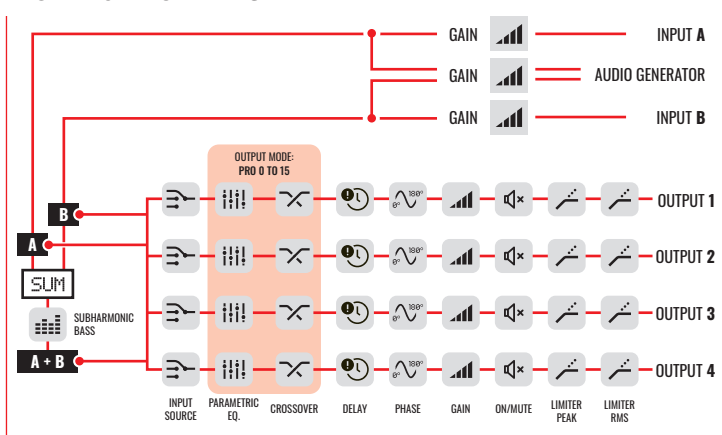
GAIN

INPUT A

GAIN

AUDIO GENERATOR

GAIN

INPUT B

OUTPUT MODE: PRO 0 TO 15

B

A

SUM

SUBHARMONIC BASS

A + B

$0°$ $180°$

$0°$ $180°$

$0°$ $180°$

$0°$ $180°$

OUTPUT 1

OUTPUT 2

OUTPUT 3

OUTPUT 4

INPUT SOURCE

PARAMETRIC EQ.

CROSSOVER

DELAY

PHASE

GAIN

ON/MUTE

LIMITER PEAK

LIMITER RMS